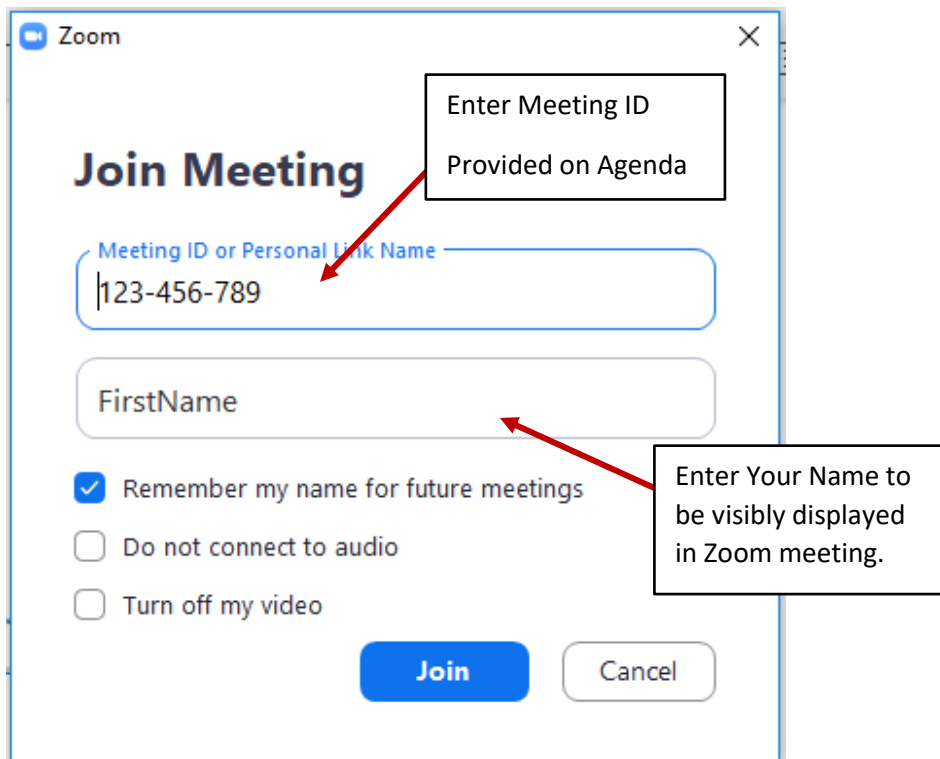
Zoom

Join Meeting

Enter Meeting ID

Provided on Agenda

Meeting ID or Personal Link Name

123-456-789

FirstName

Enter Your Name to be visibly displayed in Zoom meeting.

Remember my name for future meetings

Do not connect to audio

Turn off my video

Join

Cancel